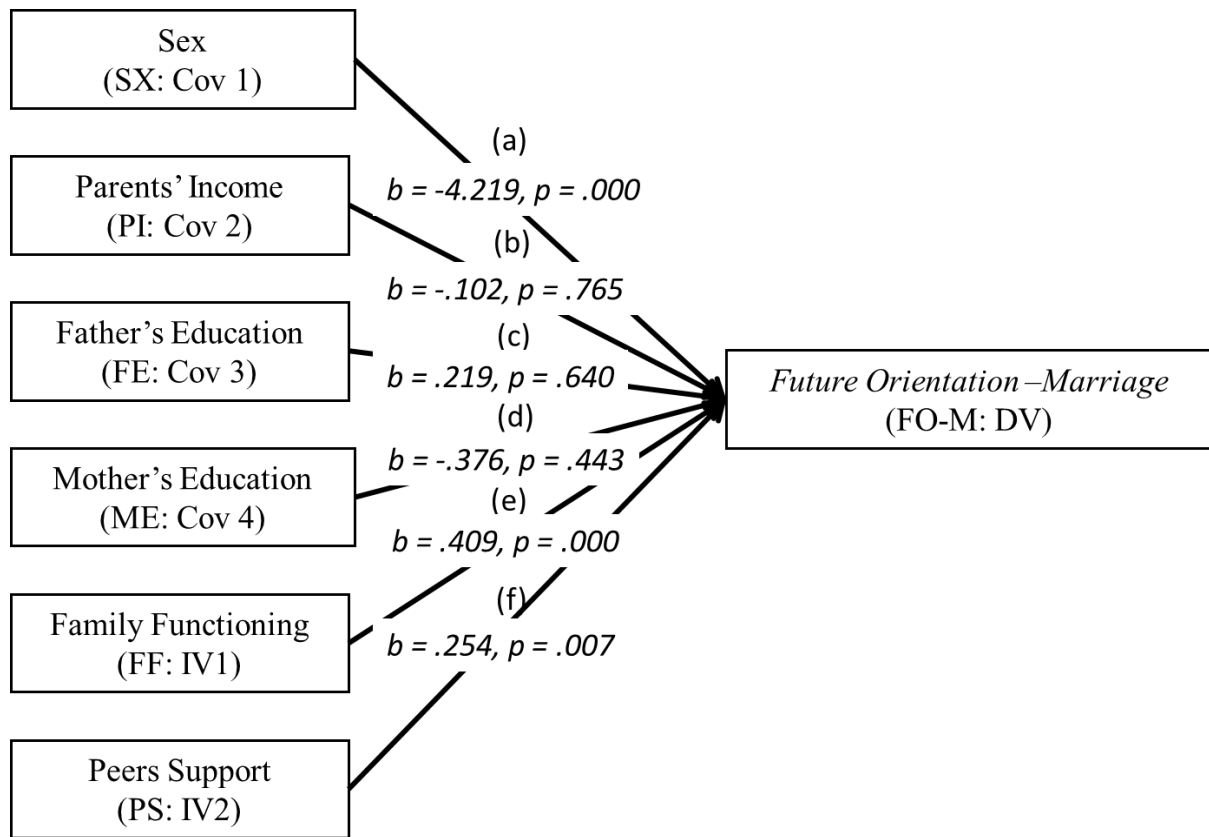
Sex
(SX: Cov 1)

Parents' Income
(PI: Cov 2)

Father's Education
(FE: Cov 3)

Mother's Education
(ME: Cov 4)

Family Functioning
(FF: IV1)

Peers Support
(PS: IV2)

(a)
*b = -4.219, p = .000*

(b)
*b = -.102, p = .765*

(c)
*b = .219, p = .640*

(d)
*b = -.376, p = .443*

(e)
*b = .409, p = .000*

(f)
*b = .254, p = .007*

*Future Orientation –Marriage*
(FO-M: DV)